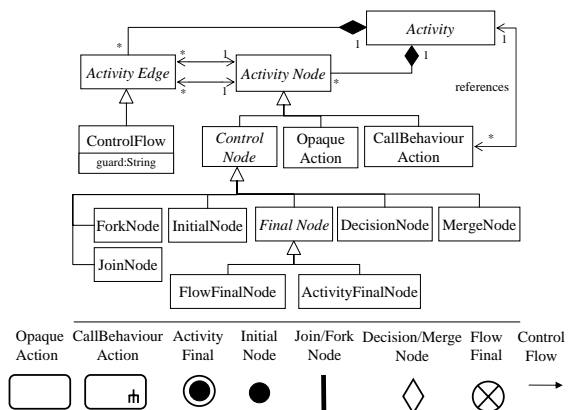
Activity

1

1

*

Activity Edge

*

1

Activity Node

*

1

*

1

1

references

ControlFlow

guard:String

Control Node

Opaque Action

CallBehaviour Action

*

ForkNode

InitialNode

Final Node

DecisionNode

MergeNode

JoinNode

FlowFinalNode

ActivityFinalNode

Opaque Action

CallBehaviour Action

Activity Final

Initial Node

Join/Fork Node

Decision/Merge Node

Flow Final

Control Flow